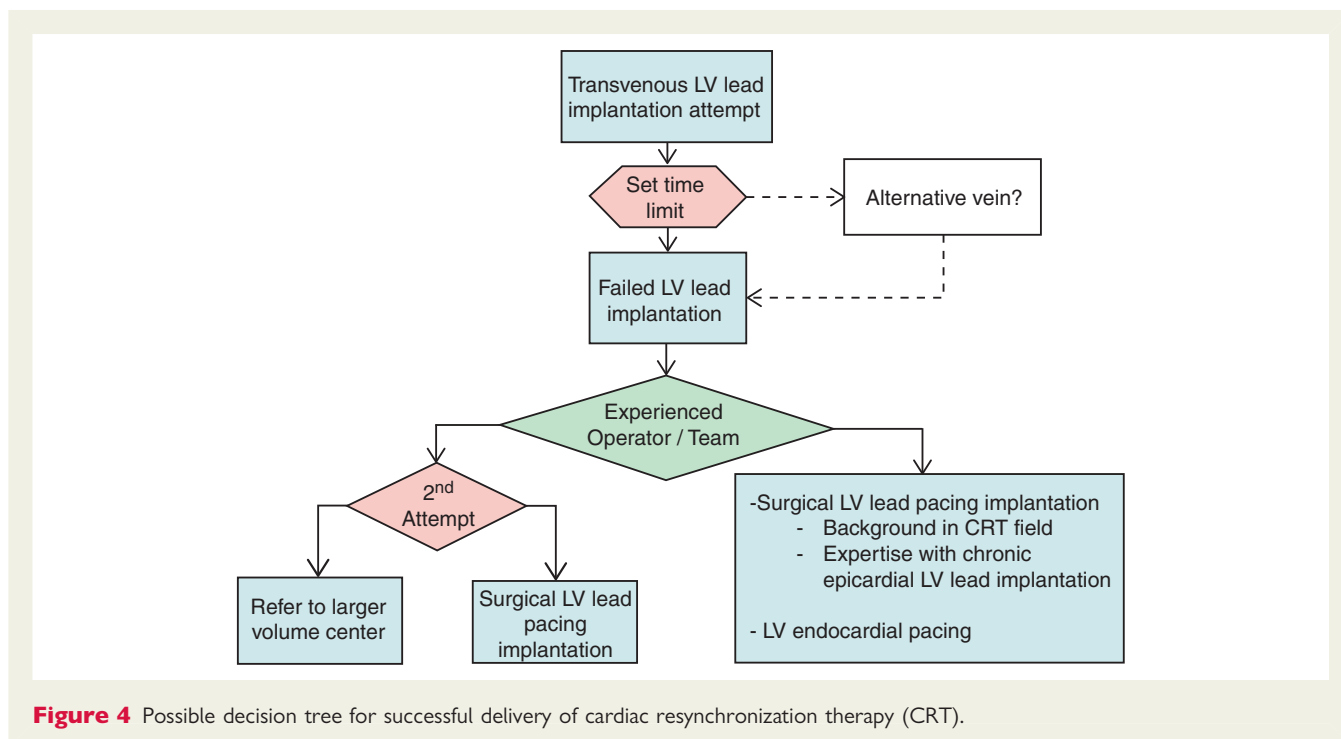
Transvenous LV lead implantation attempt

Set time limit

Alternative vein?

Failed LV lead implantation

Experienced Operator / Team

2$^{nd}$ Attempt

Refer to larger volume center

Surgical LV lead pacing implantation

-Surgical LV lead pacing implantation
- Background in CRT field
- Expertise with chronic epicardial LV lead implantation

- LV endocardial pacing

**Figure 4** Possible decision tree for successful delivery of cardiac resynchronization therapy (CRT).